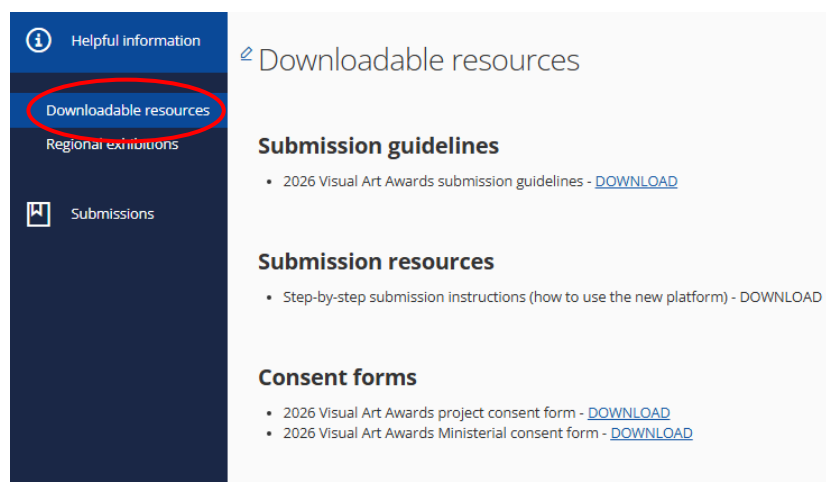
Helpful information

Downloadable resources

Regional exhibitions

Submissions

Downloadable resources

Submission guidelines

- 2026 Visual Art Awards submission guidelines - DOWNLOAD

Submission resources

- Step-by-step submission instructions (how to use the new platform) - DOWNLOAD

Consent forms

- 2026 Visual Art Awards project consent form - DOWNLOAD
- 2026 Visual Art Awards Ministerial consent form - DOWNLOAD